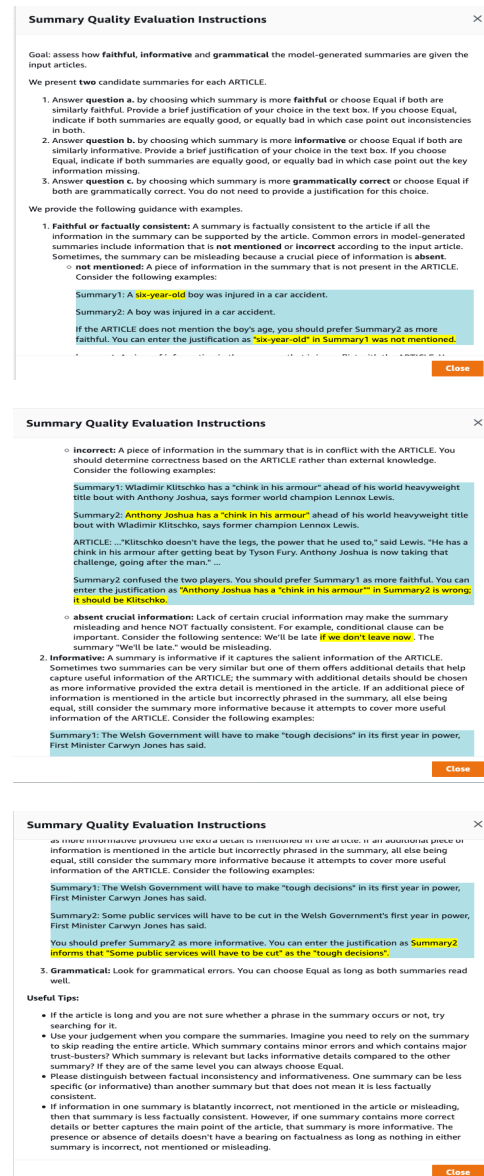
Summary Quality Evaluation Instructions ×

Goal: assess how faithful, informative and grammatical the model-generated summaries are given the input articles.

We present two candidate summaries for each ARTICLE.

1. Answer question a. by choosing which summary is more faithful or choose Equal if both are similarly faithful. Provide a brief justification of your choice in the text box. If you choose Equal, indicate if both summaries are equally good, or equally bad in which case point out inconsistencies in both.
2. Answer question b. by choosing which summary is more informative or choose Equal if both are similarly informative. Provide a brief justification of your choice in the text box. If you choose Equal, indicate if both summaries are equally good, or equally bad in which case point out the key information missing.
3. Answer question c. by choosing which summary is more grammatically correct or choose Equal if both are grammatically correct. You do not need to provide a justification for this choice.

We provide the following guidance with examples.

1. Faithful or factually consistent: A summary is factually consistent to the article if all the information in the summary can be supported by the article. Common errors in model-generated summaries include information that is not mentioned or incorrect according to the input article. Sometimes, the summary can be misleading because a crucial piece of information is absent.
   ◦ not mentioned: A piece of information in the summary that is not present in the ARTICLE. Consider the following examples:

Summary1: A six-year-old boy was injured in a car accident.

Summary2: A boy was injured in a car accident.

If the ARTICLE does not mention the boy's age, you should prefer Summary2 as more faithful. You can enter the justification as "six-year-old" in Summary1 was not mentioned.

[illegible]

Close

Summary Quality Evaluation Instructions ×

◦ incorrect: A piece of information in the summary that is in conflict with the ARTICLE. You should determine correctness based on the ARTICLE rather than external knowledge. Consider the following examples:

Summary1: Wladimir Klitschko has a "chink in his armour" ahead of his world heavyweight title bout with Anthony Joshua, says former world champion Lennox Lewis.

Summary2: Anthony Joshua has a "chink in his armour" ahead of his world heavyweight title bout with Wladimir Klitschko, says former champion Lennox Lewis.

ARTICLE: ..."Klitschko doesn't have the legs, the power that he used to," said Lewis. "He has a chink in his armour after getting beat by Tyson Fury. Anthony Joshua is now taking that challenge, going after the man." ...

Summary2 confused the two players. You should prefer Summary1 as more faithful. You can enter the justification as "Anthony Joshua has a "chink in his armour"" in Summary2 is wrong; it should be Klitschko.

◦ absent crucial information: Lack of certain crucial information may make the summary misleading and hence NOT factually consistent. For example, conditional clause can be important. Consider the following sentence: We'll be late if we don't leave now . The summary "We'll be late." would be misleading.

2. Informative: A summary is informative if it captures the salient information of the ARTICLE. Sometimes two summaries can be very similar but one of them offers additional details that help capture useful information of the ARTICLE; the summary with additional details should be chosen as more informative provided the extra detail is mentioned in the article. If an additional piece of information is mentioned in the article but incorrectly phrased in the summary, all else being equal, still consider the summary more informative because it attempts to cover more useful information of the ARTICLE. Consider the following examples:

Summary1: The Welsh Government will have to make "tough decisions" in its first year in power, First Minister Carwyn Jones has said.

Close

Summary Quality Evaluation Instructions ×

as more informative provided the extra detail is mentioned in the article. If an additional piece of information is mentioned in the article but incorrectly phrased in the summary, all else being equal, still consider the summary more informative because it attempts to cover more useful information of the ARTICLE. Consider the following examples:

Summary1: The Welsh Government will have to make "tough decisions" in its first year in power, First Minister Carwyn Jones has said.

Summary2: Some public services will have to be cut in the Welsh Government's first year in power, First Minister Carwyn Jones has said.

You should prefer Summary2 as more informative. You can enter the justification as Summary2 informs that "Some public services will have to be cut" as the "tough decisions".

3. Grammatical: Look for grammatical errors. You can choose Equal as long as both summaries read well.

Useful Tips:

• If the article is long and you are not sure whether a phrase in the summary occurs or not, try searching for it.
• Use your judgement when you compare the summaries. Imagine you need to rely on the summary to skip reading the entire article. Which summary contains minor errors and which contains major trust-busters? Which summary is relevant but lacks informative details compared to the other summary? If they are of the same level you can always choose Equal.
• Please distinguish between factual inconsistency and informativeness. One summary can be less specific (or informative) than another summary but that does not mean it is less factually consistent.
• If information in one summary is blatantly incorrect, not mentioned in the article or misleading, then that summary is less factually consistent. However, if one summary contains more correct details or better captures the main point of the article, that summary is more informative. The presence or absence of details doesn't have a bearing on factualness as long as nothing in either summary is incorrect, not mentioned or misleading.

Close